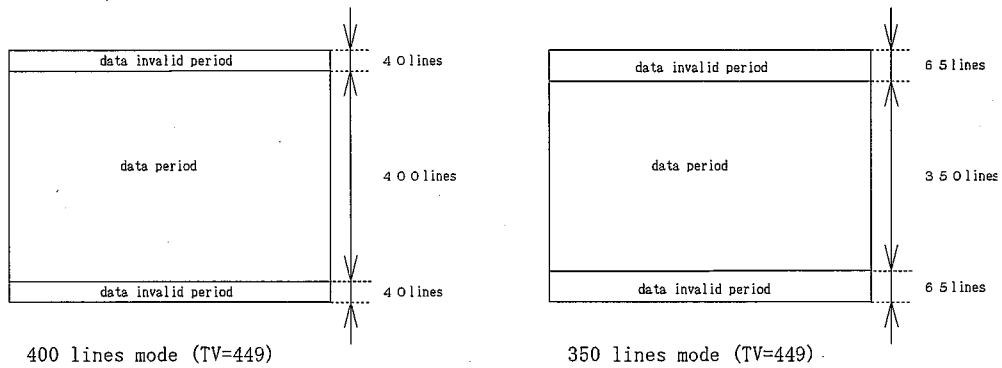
data invalid period

40lines

data period

400lines

data invalid period

40lines

400 lines mode (TV=449)

data invalid period

65lines

data period

350lines

data invalid period

65lines

350 lines mode (TV=449)